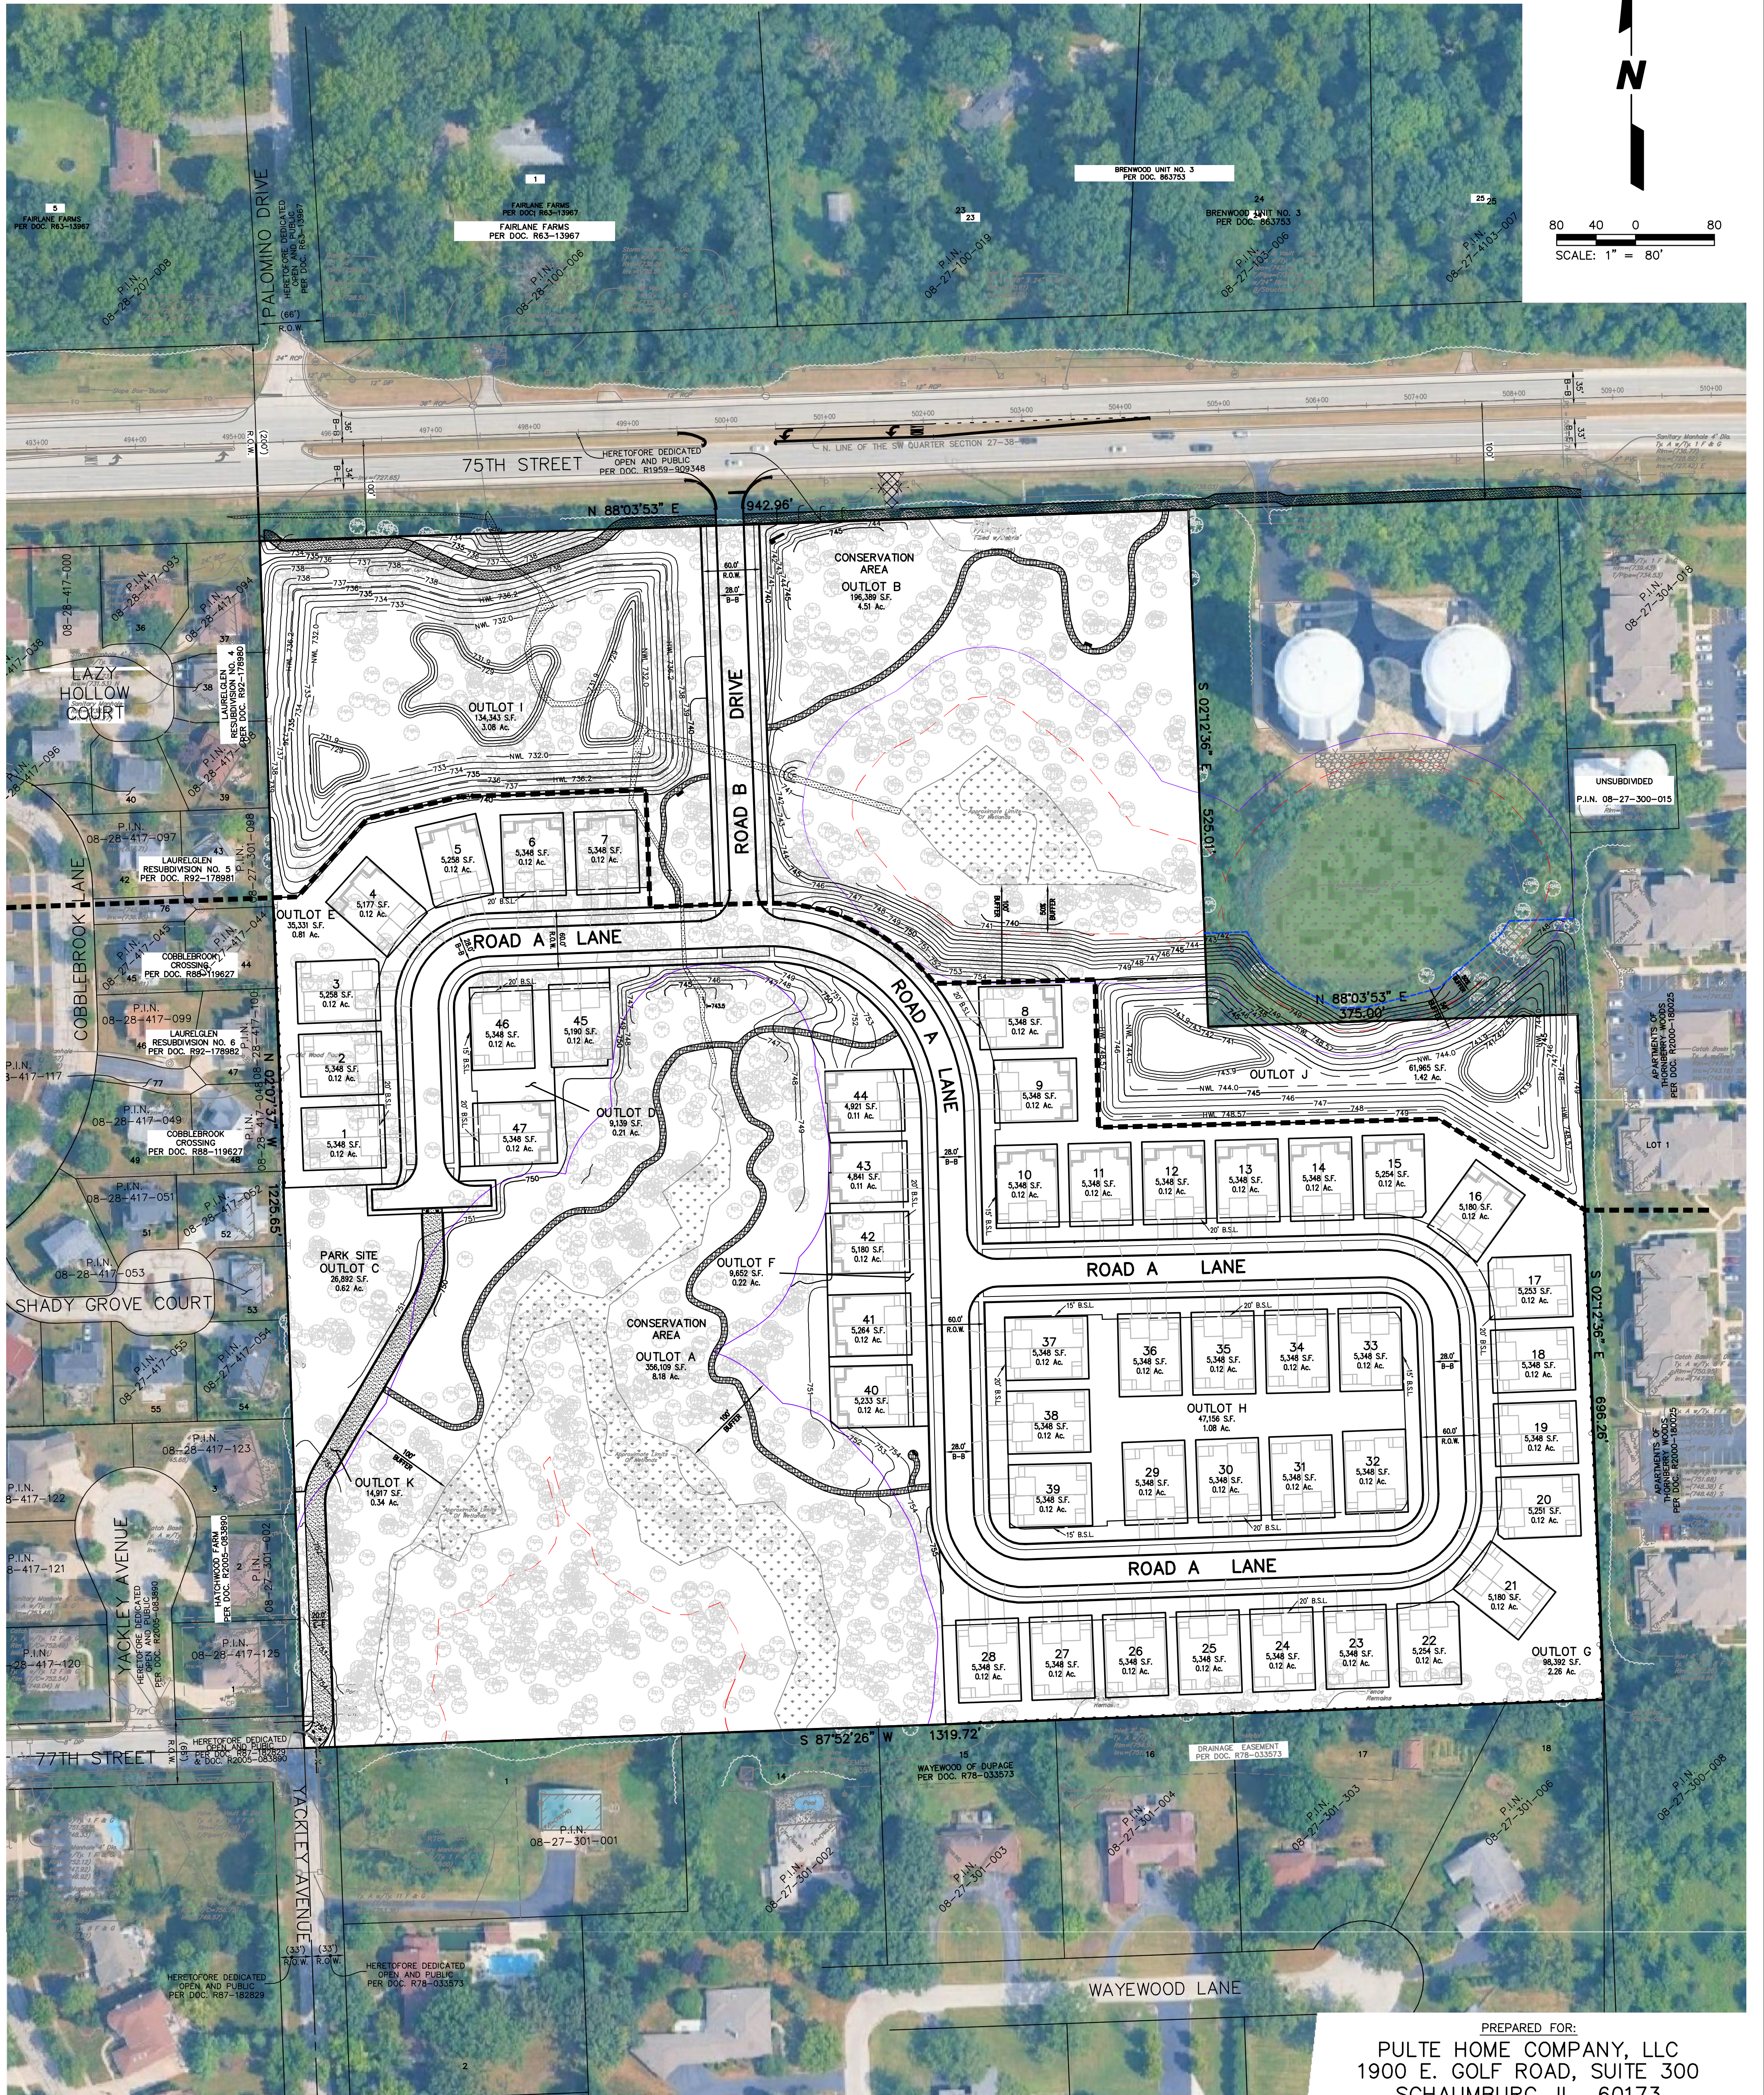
N

80 40 0 80
SCALE: 1" = 80'

FAIRLANE FARMS PER DOC. R63-13967

BRENWOOD UNIT NO. 3 PER DOC. 863753

BRENWOOD UNIT NO. 3 PER DOC. 863753

PALOMINO DRIVE

75TH STREET

HERETOFORE DEDICATED OPEN AND PUBLIC PER DOC. R1959-909348

N 88°03'53" E 942.96'

CONSERVATION AREA
OUTLOT B
196,389 S.F.
4.51 Ac.

OUTLOT I
134,343 S.F.
3.08 Ac.

ROAD B DRIVE

LAZY HOLLOW COURT

LAURELGLEN RESUBDIVISION NO. 4

LAURELGLEN RESUBDIVISION NO. 5 PER DOC. R92-178981

COBBLEBROOK LANE

COBBLEBROOK CROSSING PER DOC. R88-119627

LAURELGLEN RESUBDIVISION NO. 6 PER DOC. R92-178982

COBBLEBROOK CROSSING PER DOC. R88-119627

UNSUBDIVIDED
P.I.N. 08-27-300-015

S 02°12'36" E 525.01'

OUTLOT E
35,331 S.F.
0.81 Ac.

ROAD A LANE

5
5,258 S.F.
0.12 Ac.

6
5,348 S.F.
0.12 Ac.

7
5,348 S.F.
0.12 Ac.

4
5,177 S.F.
0.12 Ac.

3
5,258 S.F.
0.12 Ac.

2
5,348 S.F.
0.12 Ac.

1
5,348 S.F.
0.12 Ac.

46
5,348 S.F.
0.12 Ac.

45
5,190 S.F.
0.12 Ac.

47
5,348 S.F.
0.12 Ac.

OUTLOT D
9,139 S.F.
0.21 Ac.

N 88°03'53" E 375.00'

OUTLOT J
61,965 S.F.
1.42 Ac.

8
5,348 S.F.
0.12 Ac.

9
5,348 S.F.
0.12 Ac.

44
4,921 S.F.
0.11 Ac.

43
4,841 S.F.
0.11 Ac.

42
5,180 S.F.
0.12 Ac.

41
5,264 S.F.
0.12 Ac.

40
5,233 S.F.
0.12 Ac.

10
5,348 S.F.
0.12 Ac.

11
5,348 S.F.
0.12 Ac.

12
5,348 S.F.
0.12 Ac.

13
5,348 S.F.
0.12 Ac.

14
5,348 S.F.
0.12 Ac.

15
5,254 S.F.
0.12 Ac.

16
5,180 S.F.
0.12 Ac.

PARK SITE
OUTLOT C
26,892 S.F.
0.62 Ac.

SHADY GROVE COURT

N 02°07'34" W 1226.65'

OUTLOT F
9,652 S.F.
0.22 Ac.

CONSERVATION AREA
OUTLOT A
356,109 S.F.
8.18 Ac.

ROAD A LANE

17
5,253 S.F.
0.12 Ac.

18
5,348 S.F.
0.12 Ac.

19
5,348 S.F.
0.12 Ac.

20
5,251 S.F.
0.12 Ac.

37
5,348 S.F.
0.12 Ac.

36
5,348 S.F.
0.12 Ac.

35
5,348 S.F.
0.12 Ac.

34
5,348 S.F.
0.12 Ac.

33
5,348 S.F.
0.12 Ac.

38
5,348 S.F.
0.12 Ac.

OUTLOT H
47,156 S.F.
1.08 Ac.

39
5,348 S.F.
0.12 Ac.

29
5,348 S.F.
0.12 Ac.

30
5,348 S.F.
0.12 Ac.

31
5,348 S.F.
0.12 Ac.

32
5,348 S.F.
0.12 Ac.

S 02°12'36" E 696.26'

OUTLOT K
14,917 S.F.
0.34 Ac.

ROAD A LANE

21
5,180 S.F.
0.12 Ac.

28
5,348 S.F.
0.12 Ac.

27
5,348 S.F.
0.12 Ac.

26
5,348 S.F.
0.12 Ac.

25
5,348 S.F.
0.12 Ac.

24
5,348 S.F.
0.12 Ac.

23
5,348 S.F.
0.12 Ac.

22
5,254 S.F.
0.12 Ac.

OUTLOT G
98,392 S.F.
2.26 Ac.

YACKLEY AVENUE

77TH STREET

S 87°52'26" W 1319.72'

WAYEWOOD OF DUPAGE PER DOC. R76-033573

DRAINAGE EASEMENT PER DOC. R78-033573

P.I.N. 08-27-301-001

YACKLEY AVENUE

HERETOFORE DEDICATED OPEN AND PUBLIC PER DOC. R78-033573

HERETOFORE DEDICATED OPEN AND PUBLIC PER DOC. R87-182829

WAYEWOOD LANE

PREPARED FOR:
PULTE HOME COMPANY, LLC
1900 E. GOLF ROAD, SUITE 300
SCHAUMBURG, IL 60173